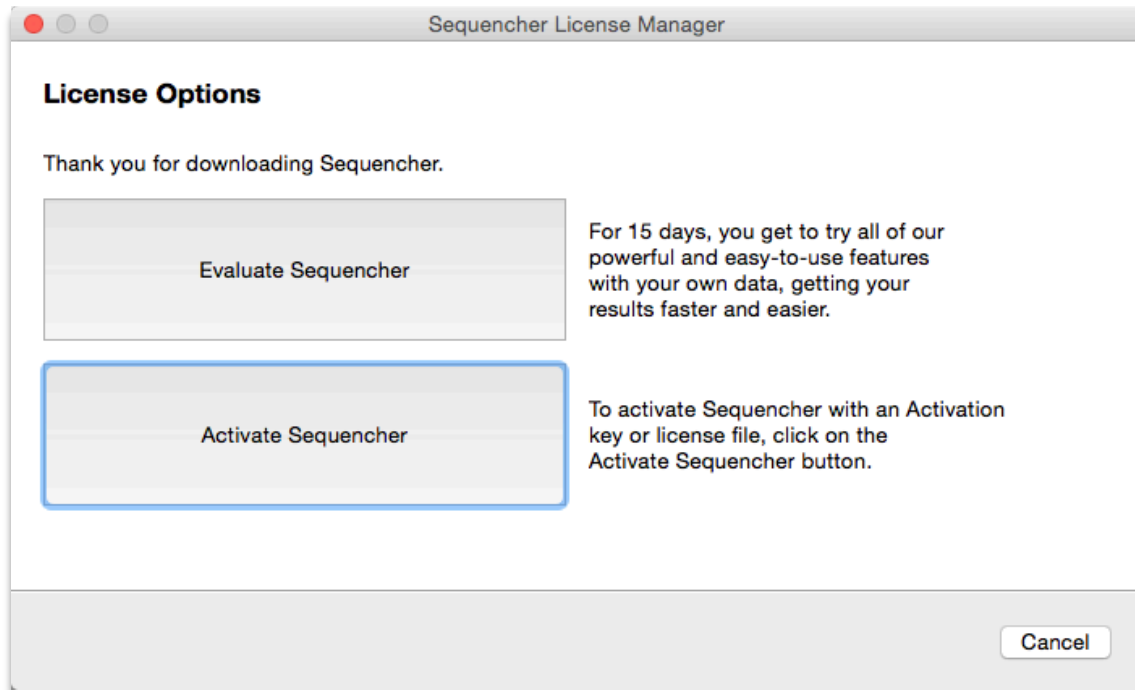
Sequencher License Manager

License Options

Thank you for downloading Sequencher.

Evaluate Sequencher

For 15 days, you get to try all of our powerful and easy-to-use features with your own data, getting your results faster and easier.

Activate Sequencher

To activate Sequencher with an Activation key or license file, click on the Activate Sequencher button.

Cancel